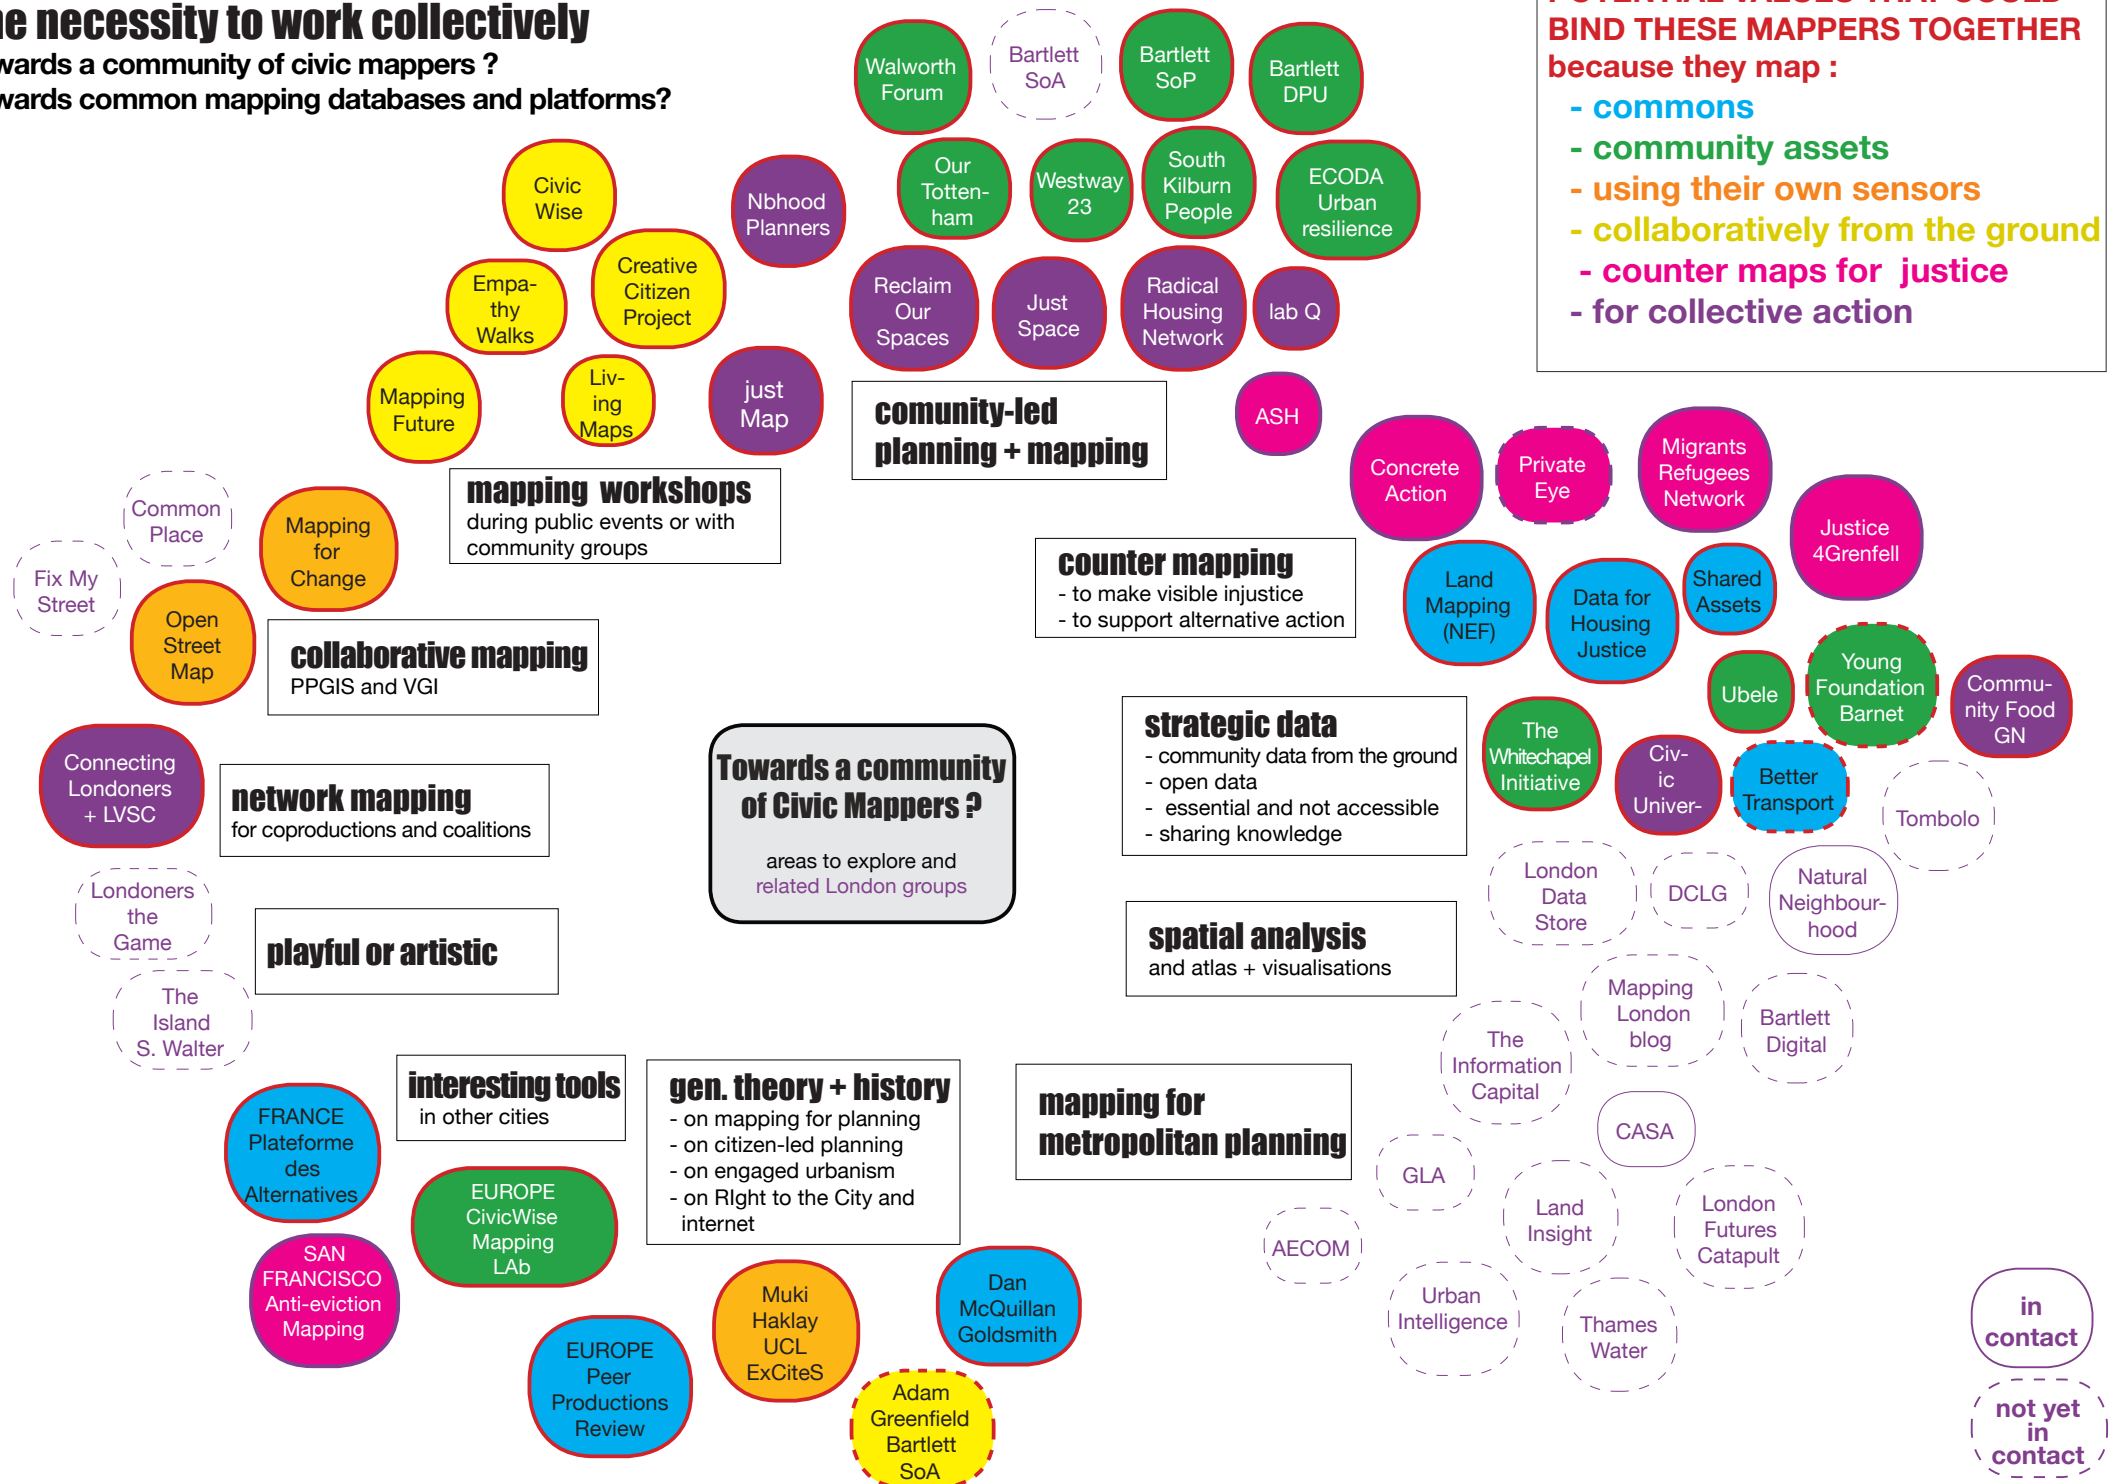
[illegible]e necessity to work collectively
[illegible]wards a community of civic mappers ?
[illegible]wards common mapping databases and platforms?

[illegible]
BIND THESE MAPPERS TOGETHER
because they map :
- commons
- community assets
- using their own sensors
- collaboratively from the ground
- counter maps for justice
- for collective action

Walworth Forum

Bartlett SoA

Bartlett SoP

Bartlett DPU

Civic Wise

Nbhood Planners

Our Totten-ham

Westway 23

South Kilburn People

ECODA Urban resilience

Empa-thy Walks

Creative Citizen Project

Reclaim Our Spaces

Just Space

Radical Housing Network

lab Q

Mapping Future

Liv-ing Maps

just Map

comunity-led planning + mapping

ASH

mapping workshops
during public events or with community groups

Common Place

Mapping for Change

Fix My Street

Open Street Map

collaborative mapping
PPGIS and VGI

Concrete Action

Private Eye

Migrants Refugees Network

Justice 4Grenfell

counter mapping
- to make visible injustice
- to support alternative action

Land Mapping (NEF)

Data for Housing Justice

Shared Assets

Connecting Londoners + LVSC

network mapping
for coproductions and coalitions

Towards a community of Civic Mappers ?
areas to explore and related London groups

strategic data
- community data from the ground
- open data
- essential and not accessible
- sharing knowledge

The Whitechapel Initiative

Civ-ic Univer-

Ubele

Young Foundation Barnet

Commu-nity Food GN

Better Transport

Tombolo

Londoners the Game

playful or artistic

The Island S. Walter

spatial analysis
and atlas + visualisations

London Data Store

DCLG

Natural Neighbour-hood

Mapping London blog

Bartlett Digital

The Information Capital

interesting tools
in other cities

FRANCE Plateforme des Alternatives

gen. theory + history
- on mapping for planning
- on citizen-led planning
- on engaged urbanism
- on RIght to the City and internet

mapping for metropolitan planning

CASA

GLA

Land Insight

London Futures Catapult

AECOM

EUROPE CivicWise Mapping LAb

SAN FRANCISCO Anti-eviction Mapping

Muki Haklay UCL ExCiteS

Dan McQuillan Goldsmith

Urban Intelligence

Thames Water

EUROPE Peer Productions Review

Adam Greenfield Bartlett SoA

in contact

not yet in contact